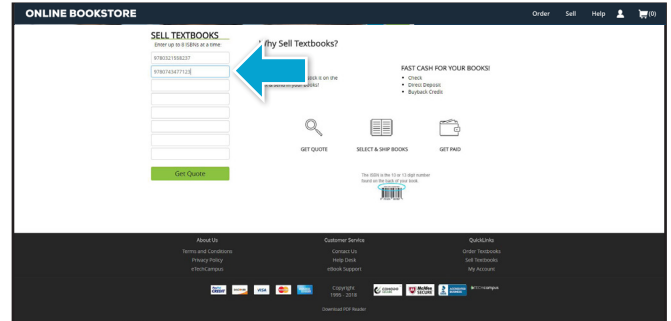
ONLINE BOOKSTORE

Order Sell Help (0)

SELL TEXTBOOKS
Enter up to 8 ISBNs at a time:

9780321558237
9780743477123

Get Quote

Why Sell Textbooks?

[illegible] ck it on the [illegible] of your books!

FAST CASH FOR YOUR BOOKS!
• Check
• Direct Deposit
• Buyback Credit

GET QUOTE
SELECT & SHIP BOOKS
GET PAID

The ISBN is the 10 or 13 digit number found on the back of your book.

About Us
Terms and Conditions
Privacy Policy
eTechCampus

Customer Service
Contact Us
Help Desk
eBook Support

QuickLinks
Order Textbooks
Sell Textbooks
My Account

Copyright 1995 - 2018

Download PDF Reader